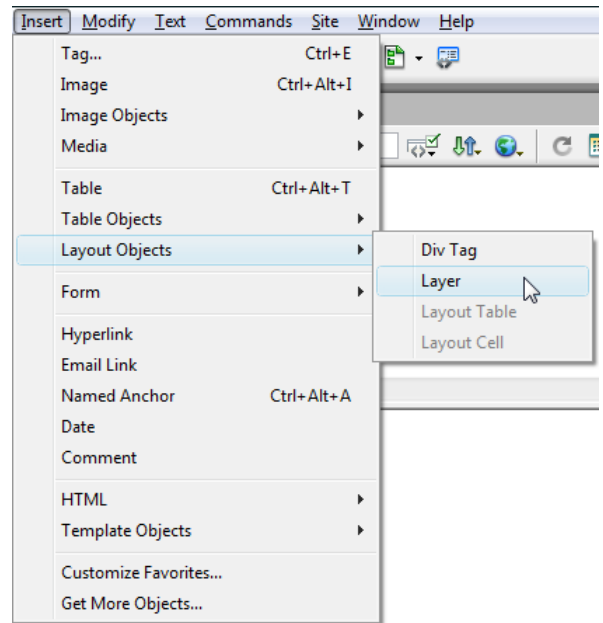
Insert Modify Text Commands Site Window Help

Tag... Ctrl+E
Image Ctrl+Alt+I
Image Objects
Media

Table Ctrl+Alt+T
Table Objects
Layout Objects

Form

Hyperlink
Email Link
Named Anchor Ctrl+Alt+A
Date
Comment

HTML
Template Objects

Customize Favorites...
Get More Objects...

Div Tag
Layer
Layout Table
Layout Cell